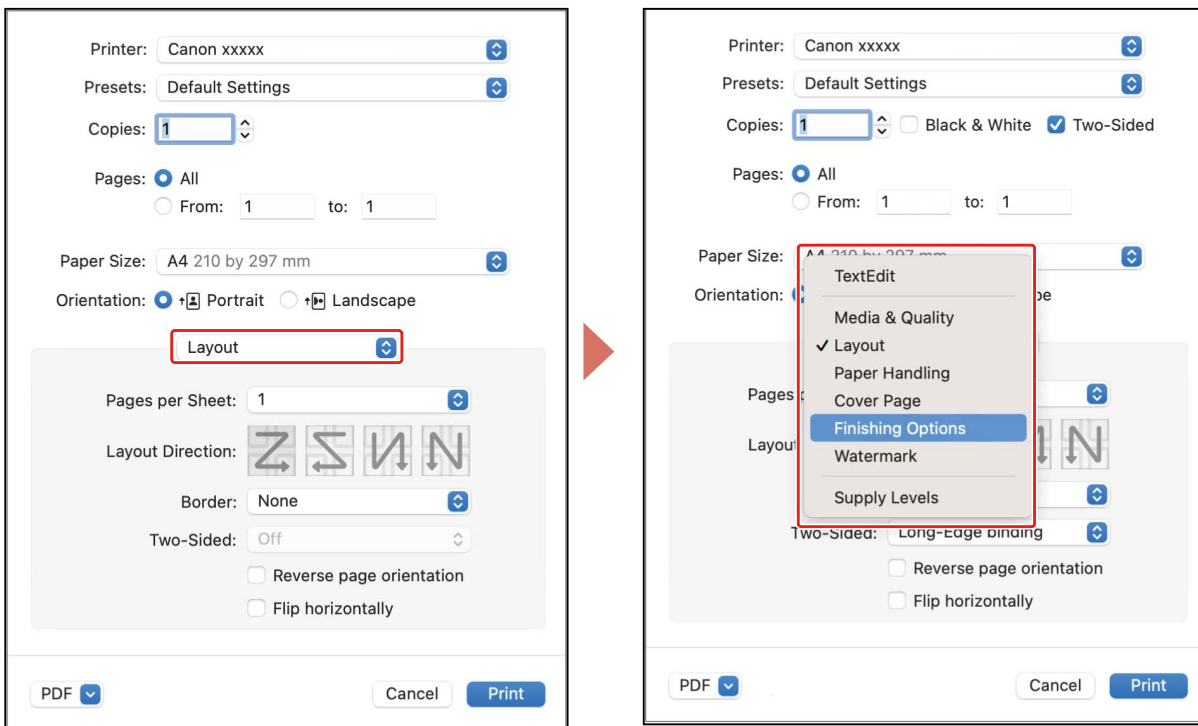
Printer: Canon xxxxx

Presets: Default Settings

Copies: 1

Pages: All

From: 1 to: 1

Paper Size: A4 210 by 297 mm

Orientation: Portrait Landscape

Layout

Pages per Sheet: 1

Layout Direction:

Border: None

Two-Sided: Off

Reverse page orientation

Flip horizontally

PDF

Cancel

Print

Printer: Canon xxxxx

Presets: Default Settings

Copies: 1 Black & White Two-Sided

Pages: All

From: 1 to: 1

Paper Size: A4 210 by 297 mm

Orientation: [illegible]pe

TextEdit

Media & Quality

✓ Layout

Paper Handling

Cover Page

Finishing Options

Watermark

Supply Levels

Pages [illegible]

Layou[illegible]

Two-Sided: Long-Edge binding

Reverse page orientation

Flip horizontally

PDF

Cancel

Print